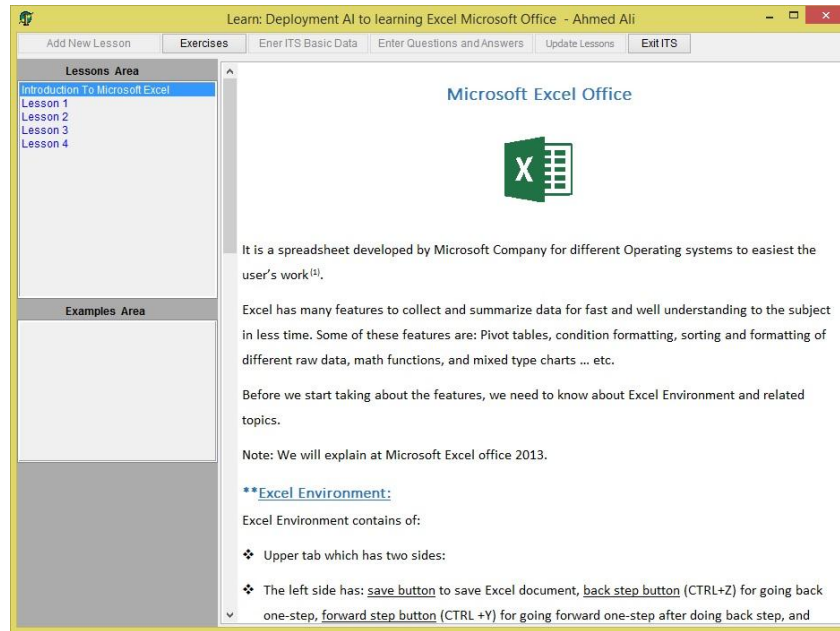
Learn: Deployment AI to learning Excel Microsoft Office - Ahmed Ali

Add New Lesson | Exercises | Ener ITS Basic Data | Enter Questions and Answers | Update Lessons | Exit ITS

Lessons Area

Introduction To Microsoft Excel
Lesson 1
Lesson 2
Lesson 3
Lesson 4

Examples Area

Microsoft Excel Office

X

It is a spreadsheet developed by Microsoft Company for different Operating systems to easiest the user's work$^{(1)}$.

Excel has many features to collect and summarize data for fast and well understanding to the subject in less time. Some of these features are: Pivot tables, condition formatting, sorting and formatting of different raw data, math functions, and mixed type charts … etc.

Before we start taking about the features, we need to know about Excel Environment and related topics.

Note: We will explain at Microsoft Excel office 2013.

**Excel Environment:

Excel Environment contains of:

❖ Upper tab which has two sides:

❖ The left side has: save button to save Excel document, back step button (CTRL+Z) for going back one-step, forward step button (CTRL +Y) for going forward one-step after doing back step, and